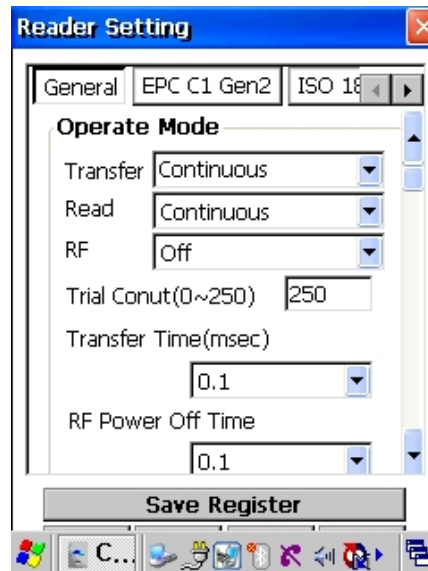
Reader Setting

General | EPC C1 Gen2 | ISO 18

Operate Mode

Transfer Continuous

Read Continuous

RF Off

Trial Conut(0~250) 250

Transfer Time(msec)

0.1

RF Power Off Time

0.1

Save Register

C...